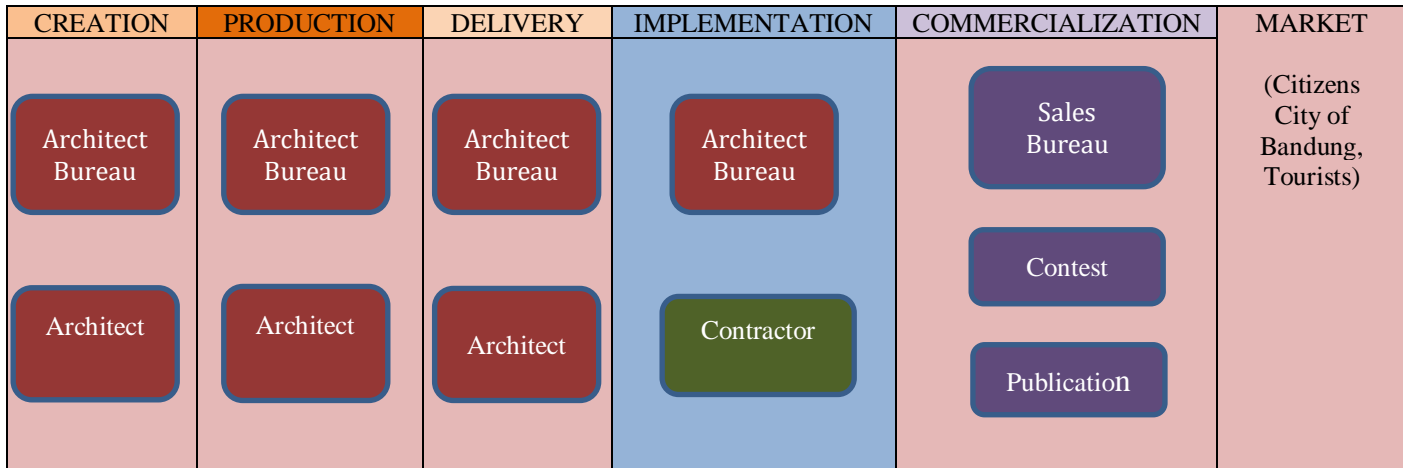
| CREATION | PRODUCTION | DELIVERY | IMPLEMENTATION | COMMERCIALIZATION | MARKET |
|---|---|---|---|---|---|
| Architect Bureau | Architect Bureau | Architect Bureau | Architect Bureau | Sales Bureau | (Citizens City of Bandung, Tourists) |
| Architect | Architect | Architect | Contractor | Contest | |
| | | | | Publication | |